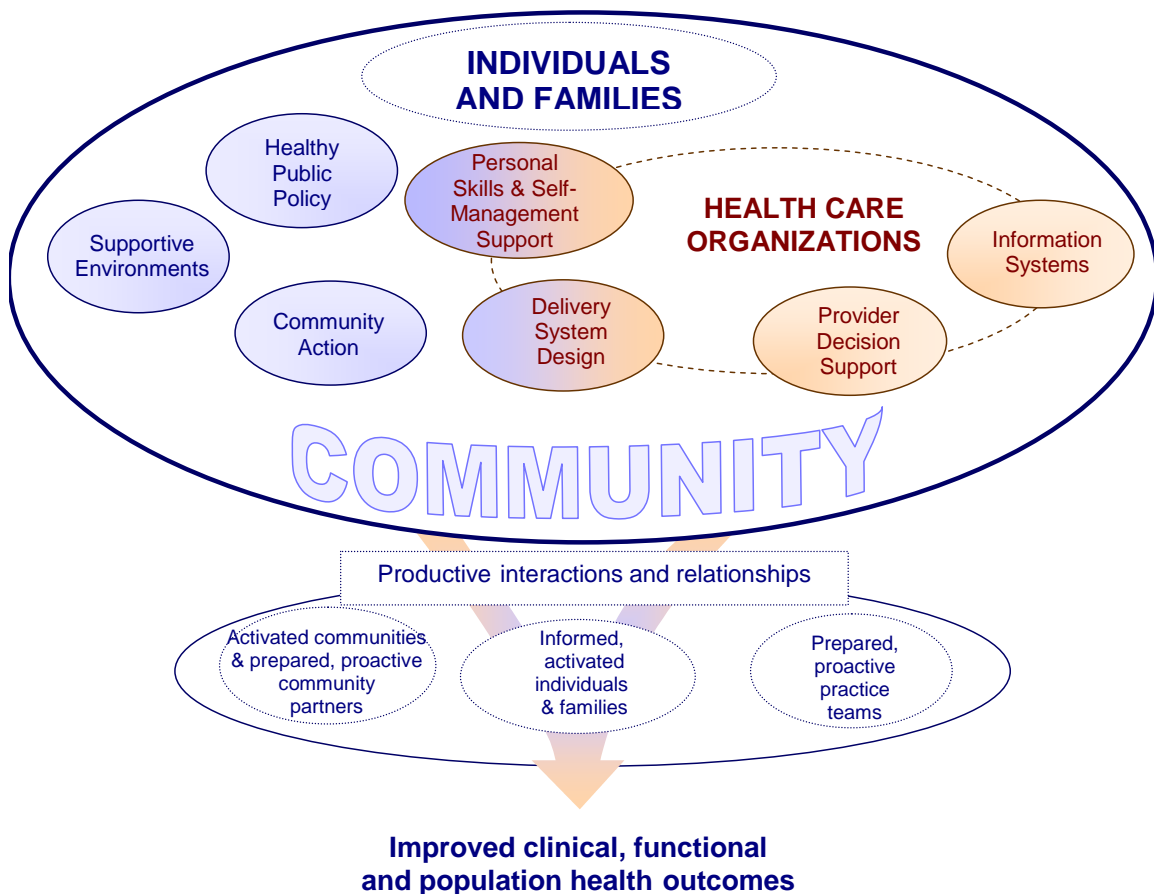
INDIVIDUALS AND FAMILIES

Healthy Public Policy

Supportive Environments

Community Action

Personal Skills & Self-Management Support

HEALTH CARE ORGANIZATIONS

Information Systems

Delivery System Design

Provider Decision Support

COMMUNITY

Productive interactions and relationships

Activated communities & prepared, proactive community partners

Informed, activated individuals & families

Prepared, proactive practice teams

Improved clinical, functional and population health outcomes